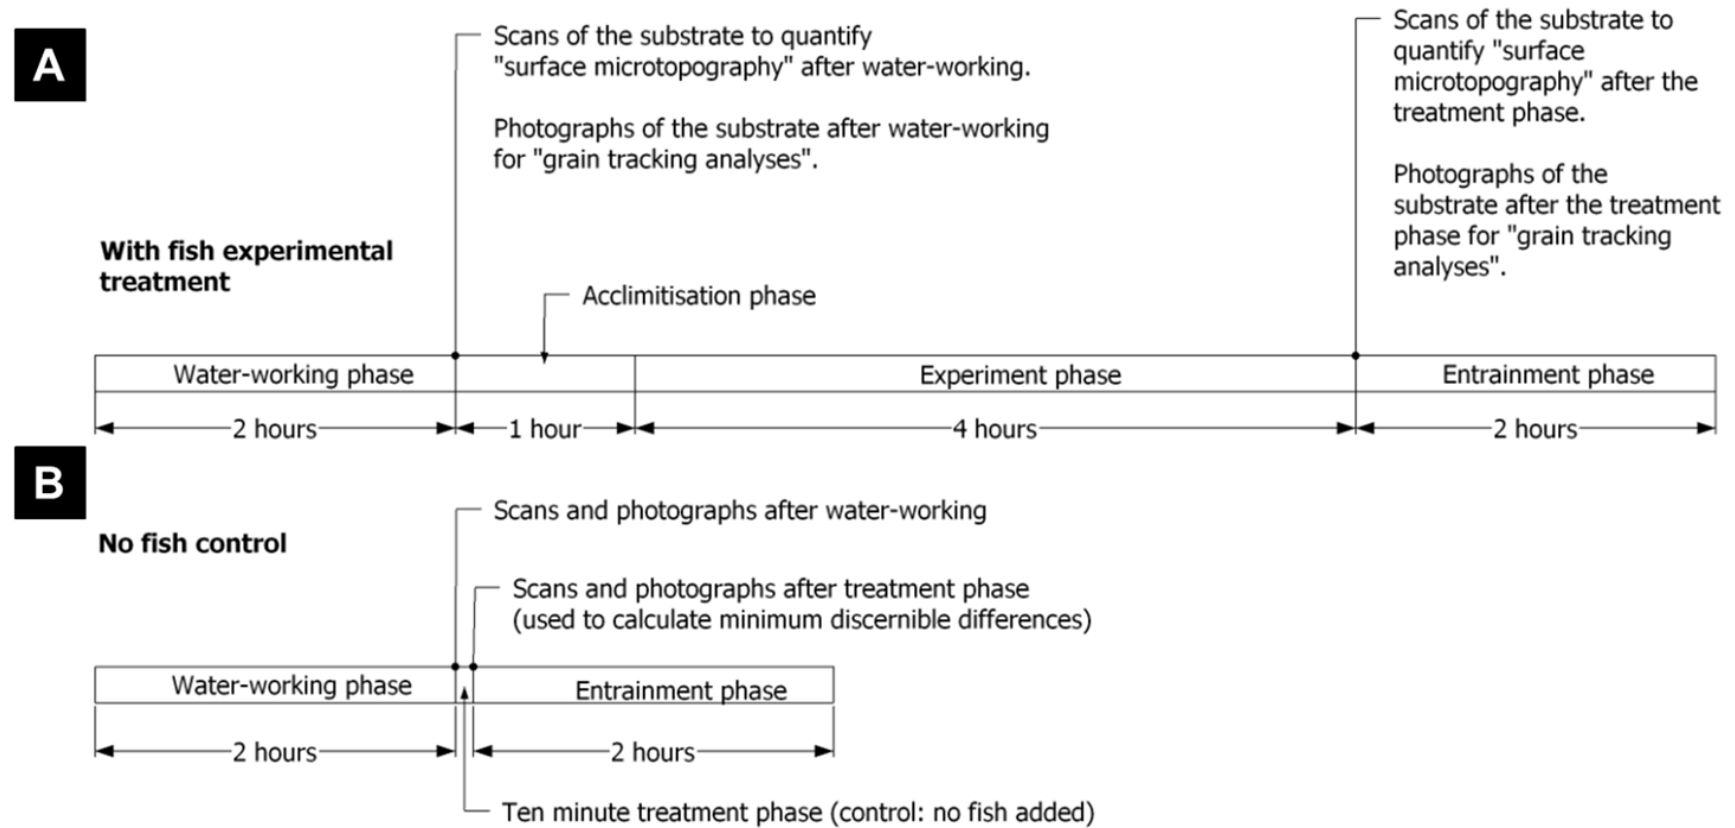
A

Scans of the substrate to quantify "surface microtopography" after water-working.

Photographs of the substrate after water-working for "grain tracking analyses".

Scans of the substrate to quantify "surface microtopography" after the treatment phase.

Photographs of the substrate after the treatment phase for "grain tracking analyses".

With fish experimental treatment

Acclimitisation phase

Water-working phase

Experiment phase

Entrainment phase

2 hours

1 hour

4 hours

2 hours

B

Scans and photographs after water-working

No fish control

Scans and photographs after treatment phase (used to calculate minimum discernible differences)

Water-working phase

Entrainment phase

2 hours

2 hours

Ten minute treatment phase (control: no fish added)